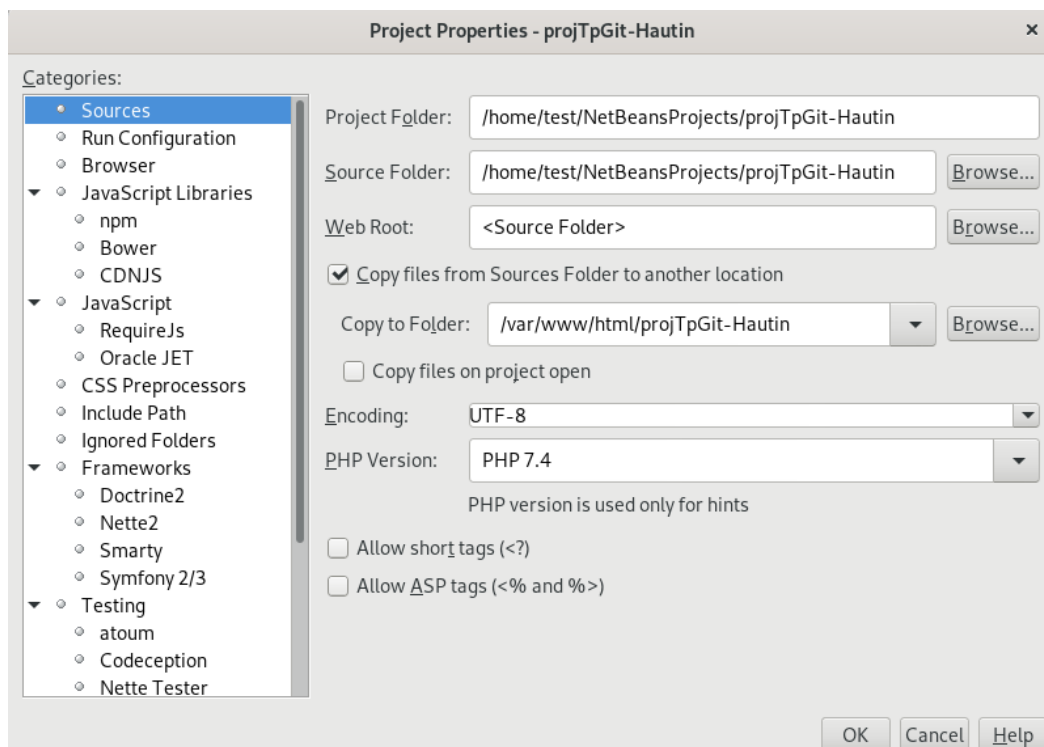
Project Properties - projTpGit-Hautin

Categories:

Sources
Run Configuration
Browser
JavaScript Libraries
npm
Bower
CDNJS
JavaScript
RequireJs
Oracle JET
CSS Preprocessors
Include Path
Ignored Folders
Frameworks
Doctrine2
Nette2
Smarty
Symfony 2/3
Testing
atoum
Codeception
Nette Tester

Project Folder: /home/test/NetBeansProjects/projTpGit-Hautin

Source Folder: /home/test/NetBeansProjects/projTpGit-Hautin Browse...

Web Root: <Source Folder> Browse...

Copy files from Sources Folder to another location

Copy to Folder: /var/www/html/projTpGit-Hautin Browse...

Copy files on project open

Encoding: UTF-8

PHP Version: PHP 7.4

PHP version is used only for hints

Allow short tags (<?)

Allow ASP tags (<% and %>)

OK Cancel Help